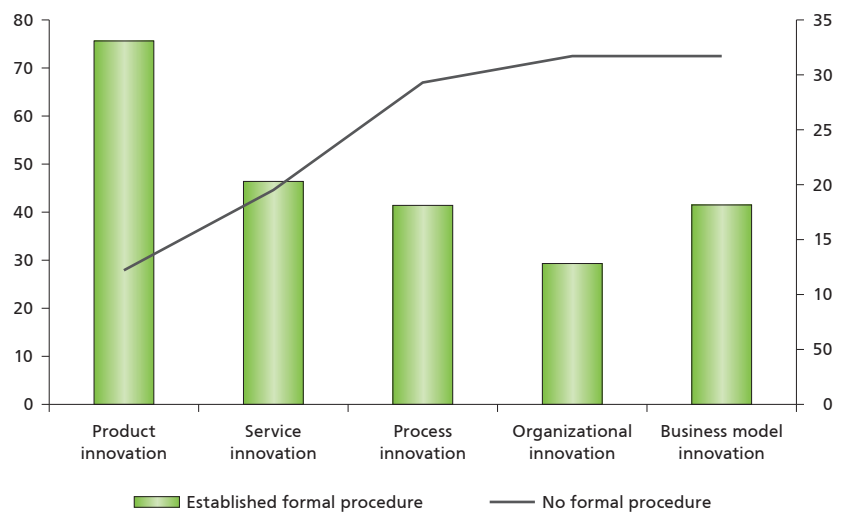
80
70
60
50
40
30
20
10
0

35
30
25
20
15
10
50
0

Product innovation
Service innovation
Process innovation
Organizational innovation
Business model innovation

Established formal procedure
No formal procedure